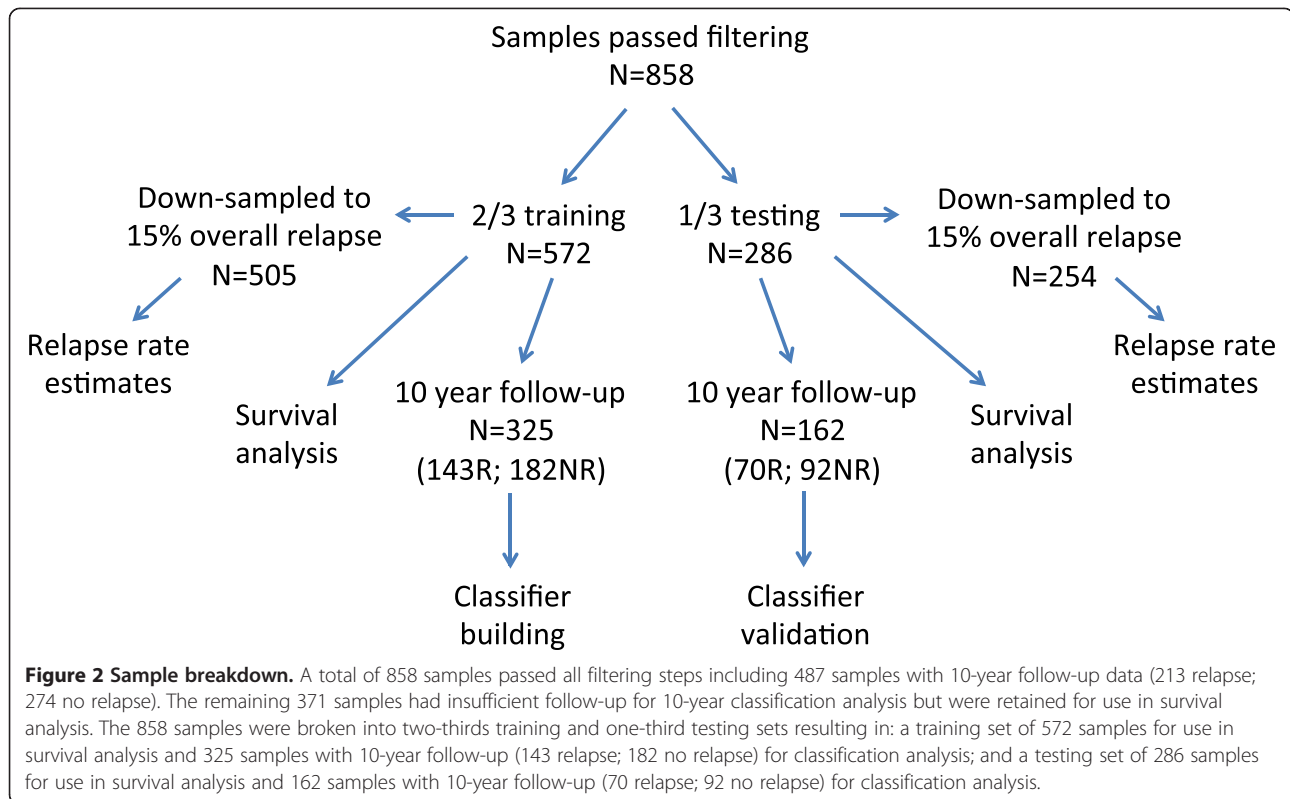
Samples passed filtering
N=858

Down-sampled to
15% overall relapse
N=505

2/3 training
N=572

1/3 testing
N=286

Down-sampled to
15% overall relapse
N=254

Relapse rate
estimates

Survival
analysis

10 year follow-up
N=325
(143R; 182NR)

10 year follow-up
N=162
(70R; 92NR)

Survival
analysis

Relapse rate
estimates

Classifier
building

Classifier
validation

**Figure 2 Sample breakdown.** A total of 858 samples passed all filtering steps including 487 samples with 10-year follow-up data (213 relapse; 274 no relapse). The remaining 371 samples had insufficient follow-up for 10-year classification analysis but were retained for use in survival analysis. The 858 samples were broken into two-thirds training and one-third testing sets resulting in: a training set of 572 samples for use in survival analysis and 325 samples with 10-year follow-up (143 relapse; 182 no relapse) for classification analysis; and a testing set of 286 samples for use in survival analysis and 162 samples with 10-year follow-up (70 relapse; 92 no relapse) for classification analysis.